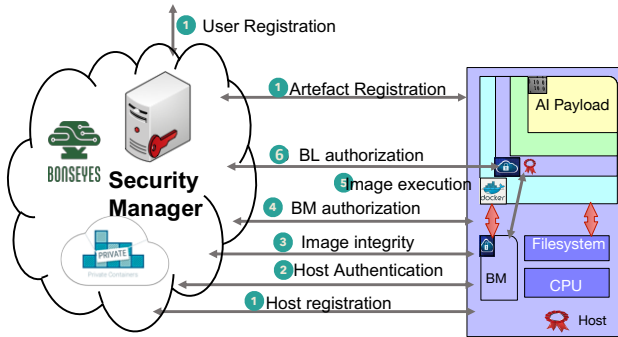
1 User Registration

1 Artefact Registration

BONSEYES

Security Manager

PRIVATE

Private Containers

6 BL authorization

5 Image execution

4 BM authorization

3 Image integrity

2 Host Authentication

1 Host registration

AI Payload

docker

BM

Filesystem

CPU

Host